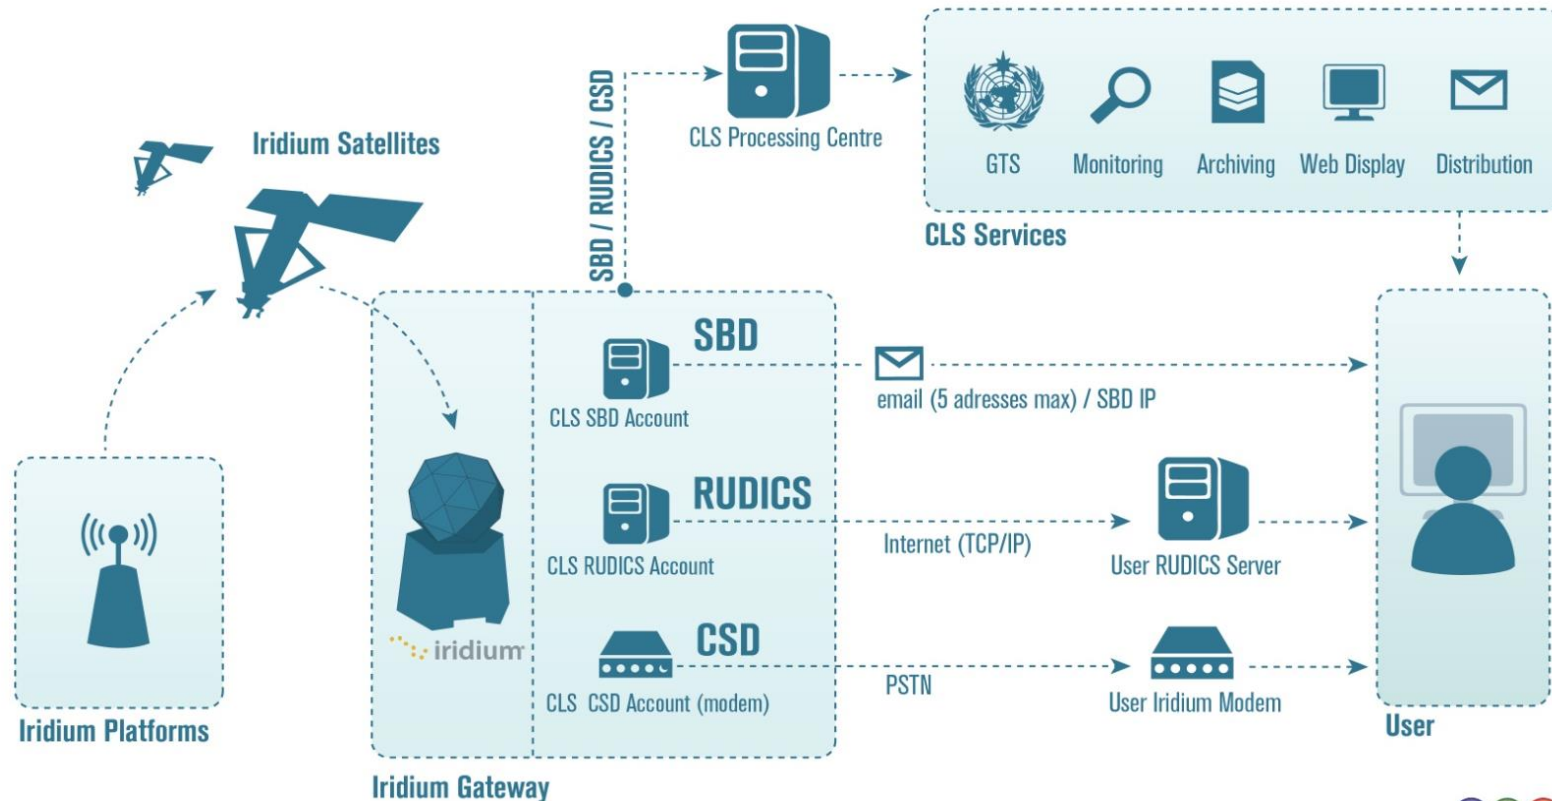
Iridium Satellites

SBD / RUDICS / CSD

CLS Processing Centre

GTS

Monitoring

Archiving

Web Display

Distribution

CLS Services

SBD

CLS SBD Account

email (5 adresses max) / SBD IP

RUDICS

CLS RUDICS Account

Internet (TCP/IP)

User RUDICS Server

iridium

CSD

CLS CSD Account (modem)

PSTN

User Iridium Modem

Iridium Platforms

Iridium Gateway

User